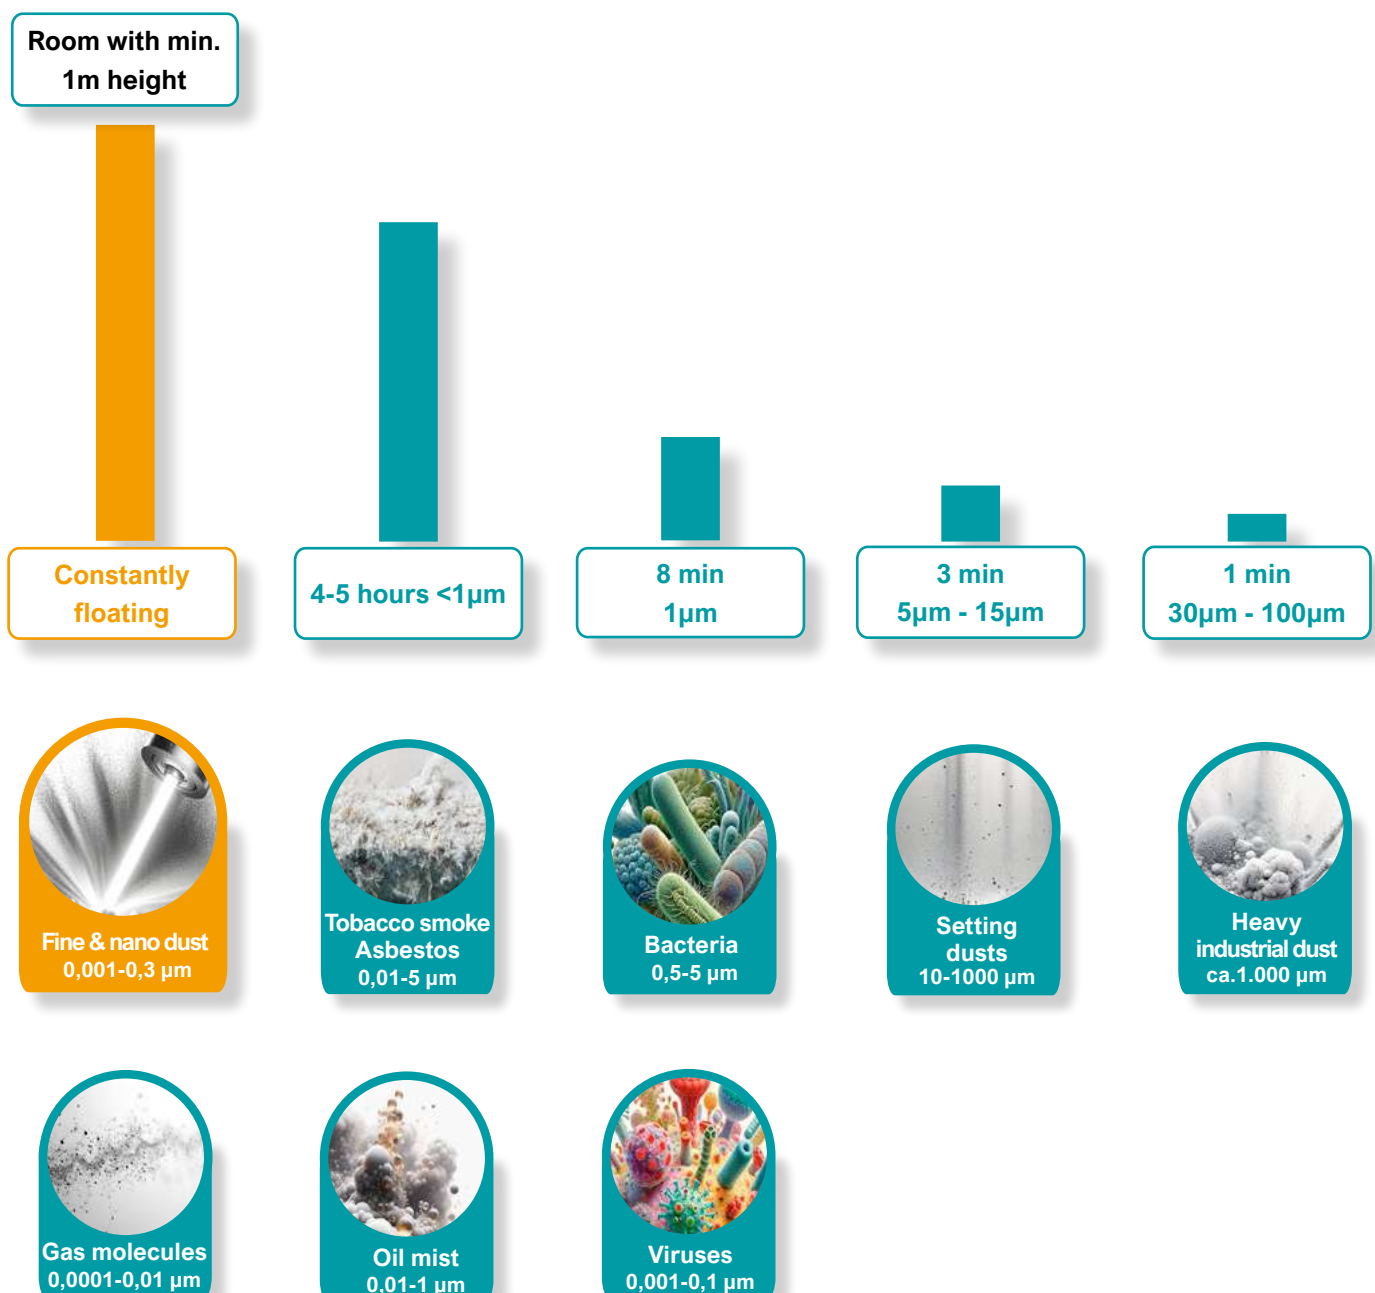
Room with min. 1m height

Constantly floating

4-5 hours <1µm

8 min 1µm

3 min 5µm - 15µm

1 min 30µm - 100µm

Fine & nano dust 0,001-0,3 µm

Tobacco smoke Asbestos 0,01-5 µm

Bacteria 0,5-5 µm

Setting dusts 10-1000 µm

Heavy industrial dust ca.1.000 µm

Gas molecules 0,0001-0,01 µm

Oil mist 0,01-1 µm

Viruses 0,001-0,1 µm